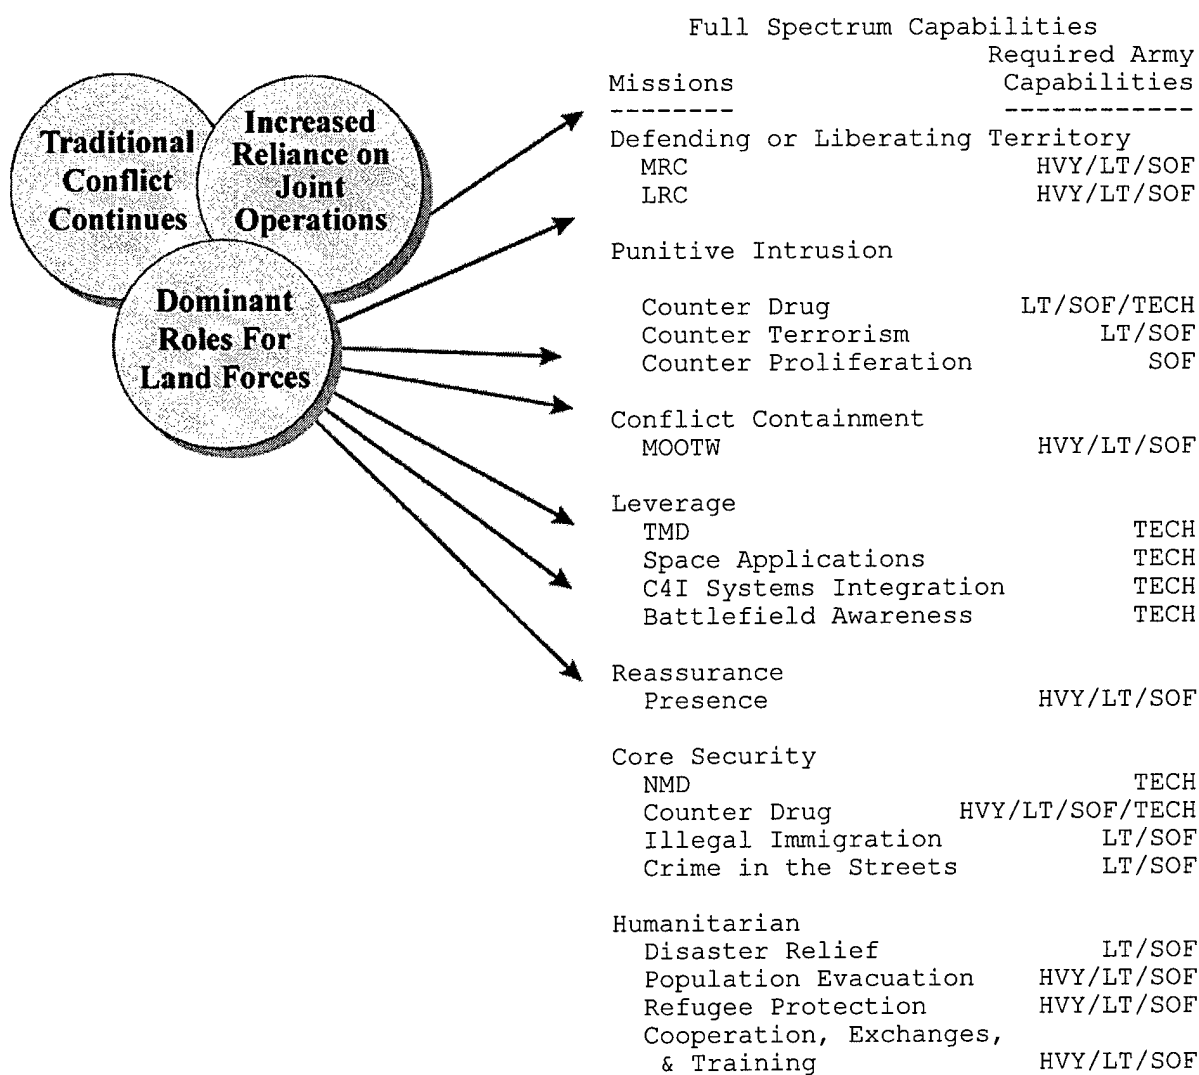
Traditional Conflict Continues

Increased Reliance on Joint Operations

Dominant Roles For Land Forces

Full Spectrum Capabilities

| Missions | Required Army Capabilities |
|---|---|
| Defending or Liberating Territory | |
| MRC | HVY/LT/SOF |
| LRC | HVY/LT/SOF |
| Punitive Intrusion | |
| Counter Drug | LT/SOF/TECH |
| Counter Terrorism | LT/SOF |
| Counter Proliferation | SOF |
| Conflict Containment | |
| MOOTW | HVY/LT/SOF |
| Leverage | |
| TMD | TECH |
| Space Applications | TECH |
| C4I Systems Integration | TECH |
| Battlefield Awareness | TECH |
| Reassurance | |
| Presence | HVY/LT/SOF |
| Core Security | |
| NMD | TECH |
| Counter Drug | HVY/LT/SOF/TECH |
| Illegal Immigration | LT/SOF |
| Crime in the Streets | LT/SOF |
| Humanitarian | |
| Disaster Relief | LT/SOF |
| Population Evacuation | HVY/LT/SOF |
| Refugee Protection | HVY/LT/SOF |
| Cooperation, Exchanges, & Training | HVY/LT/SOF |